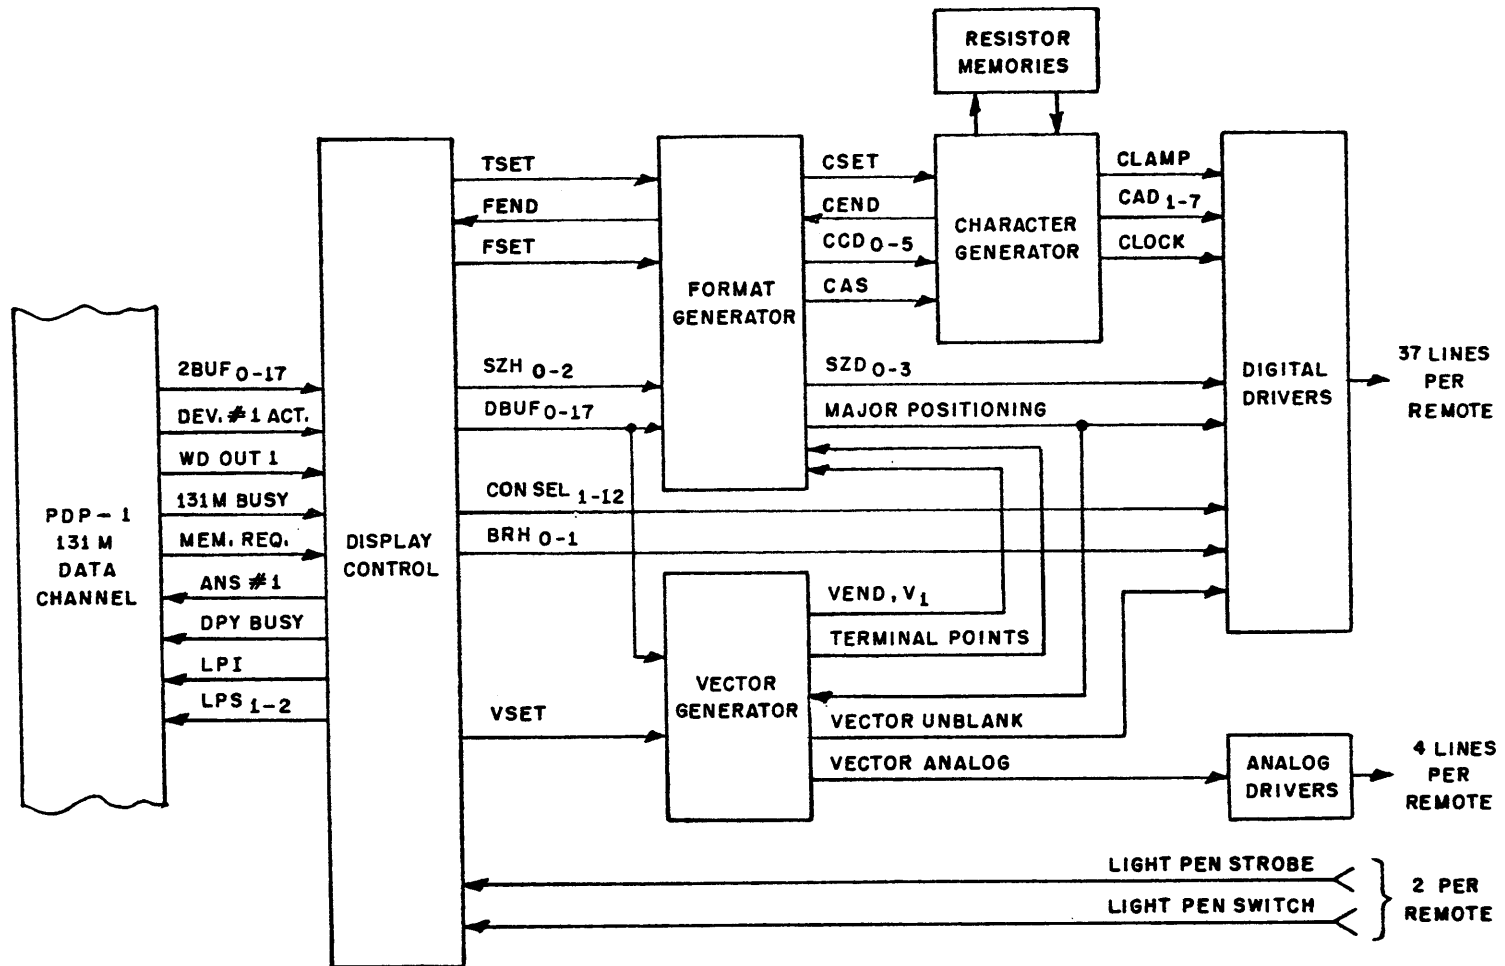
RESISTOR MEMORIES

TSET
FEND
FSET

FORMAT GENERATOR

CSET
CEND
$CCD_{0-5}$
CAS

CHARACTER GENERATOR

CLAMP
$CAD_{1-7}$
CLOCK

PDP-1 131 M DATA CHANNEL

$2BUF_{0-17}$
DEV. #1 ACT.
WD OUT 1
131M BUSY
MEM. REQ.
ANS #1
DPY BUSY
LPI
$LPS_{1-2}$

DISPLAY CONTROL

$SZH_{0-2}$
$DBUF_{0-17}$
$CON\ SEL_{1-12}$
$BRH_{0-1}$

$SZD_{0-3}$
MAJOR POSITIONING

DIGITAL DRIVERS

37 LINES PER REMOTE

VECTOR GENERATOR

VEND, $V_1$
TERMINAL POINTS
VSET
VECTOR UNBLANK
VECTOR ANALOG

ANALOG DRIVERS

4 LINES PER REMOTE

LIGHT PEN STROBE
LIGHT PEN SWITCH

2 PER REMOTE